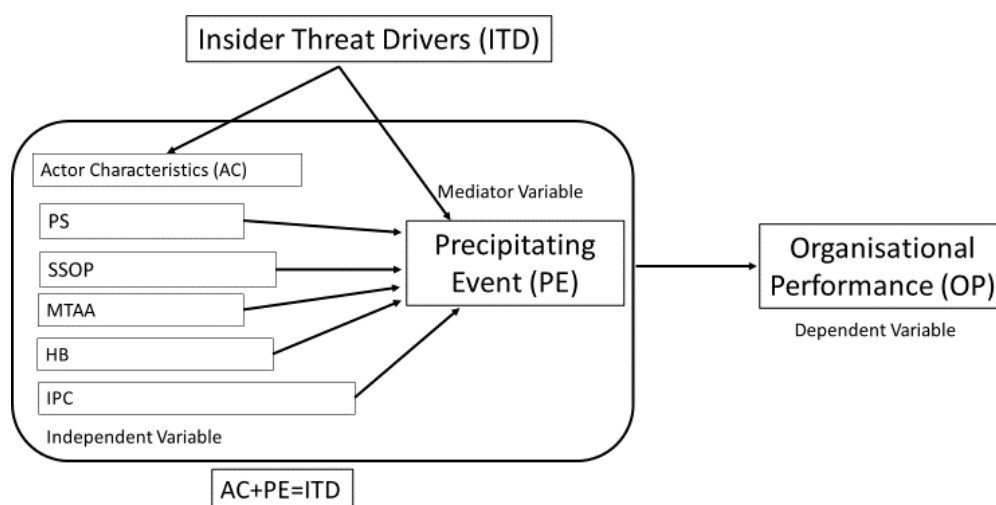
Insider Threat Drivers (ITD)

Actor Characteristics (AC)

Mediator Variable

PS

SSOP

MTAA

HB

IPC

Precipitating Event (PE)

Organisational Performance (OP)

Dependent Variable

Independent Variable

AC+PE=ITD